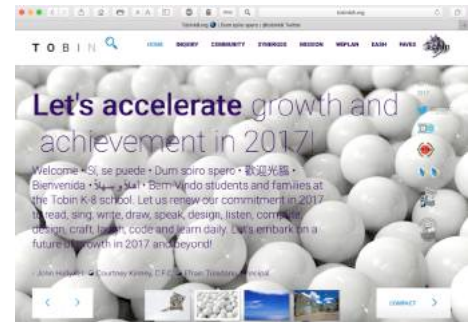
TOBIN

HOME INQUIRY COMMUNITY SYNERGIES MISSION WIPLAN EASH PAVES

Let's accelerate growth and achievement in 2017!

Welcome • Sí, se puede • Dum spiro spero • 歡迎光臨 • Bienvenida • أهلا وسهلا • Bem-Vindo students and families at the Tobin K-8 school. Let us renew our commitment in 2017 to read, sing, write, draw, speak, design, listen, compute, design, craft, laugh, code and learn daily. Let's embark on a future of growth in 2017 and beyond!

- John Holusha, Courtney Kinney, CFCE, Efrain Toledano, Principal

CONTACT